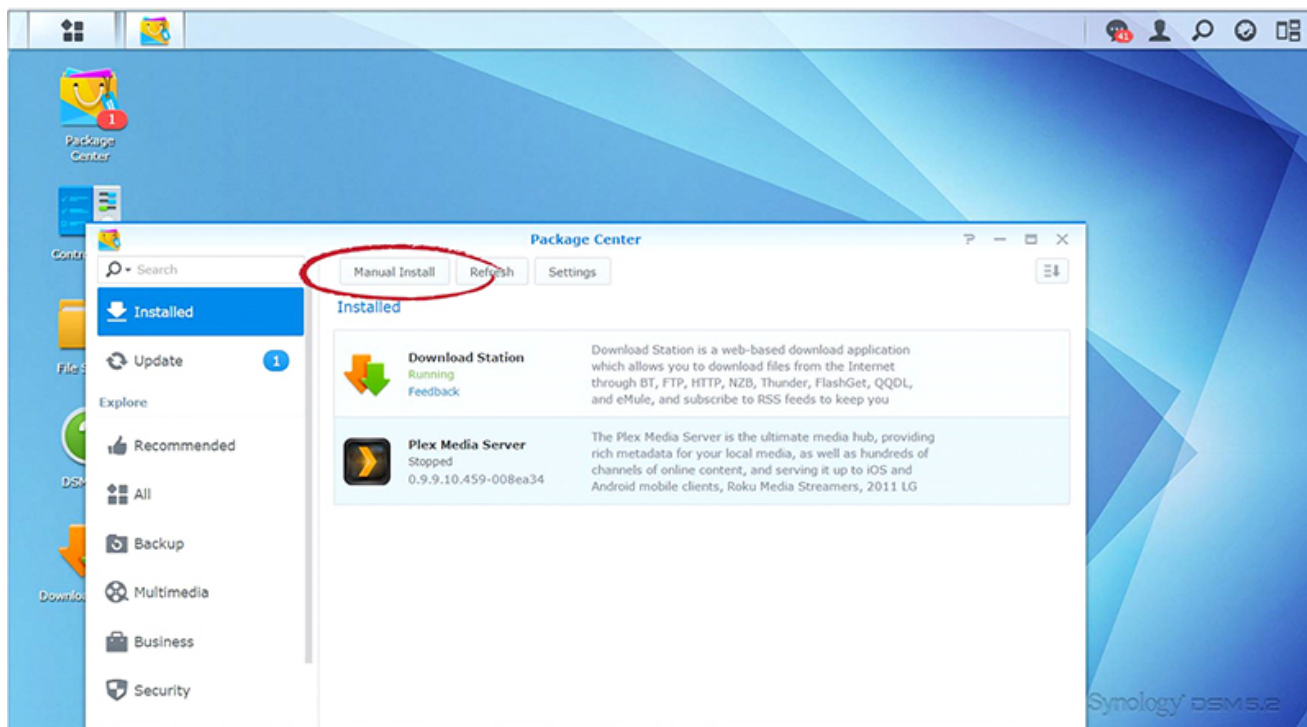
41

1

Package Center

Contr

File S

DSM

Downlo

Package Center

? — ▭ ✕

Search

Manual Install

Refresh

Settings

Installed

Update

1

Explore

Recommended

All

Backup

Multimedia

Business

Security

Installed

Download Station
Running
Feedback

Download Station is a web-based download application which allows you to download files from the Internet through BT, FTP, HTTP, NZB, Thunder, FlashGet, QQDL, and eMule, and subscribe to RSS feeds to keep you

Plex Media Server
Stopped
0.9.9.10.459-008ea34

The Plex Media Server is the ultimate media hub, providing rich metadata for your local media, as well as hundreds of channels of online content, and serving it up to iOS and Android mobile clients, Roku Media Streamers, 2011 LG

Synology DSM 5.2